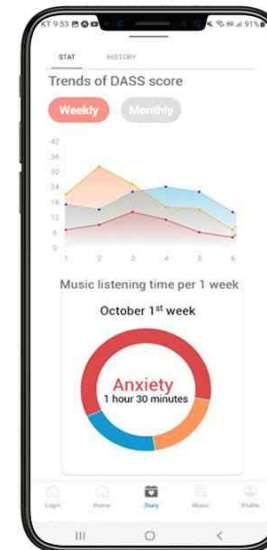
KT 9:53
91%

STAT HISTORY

Trends of DASS score

Weekly Monthly

42
36
30
24
18
12
6
0

1 2 3 4 5 6

Music listening time per 1 week

October 1$^{st}$ week

Anxiety
1 hour 30 minutes

Login Home Diary Music Profile